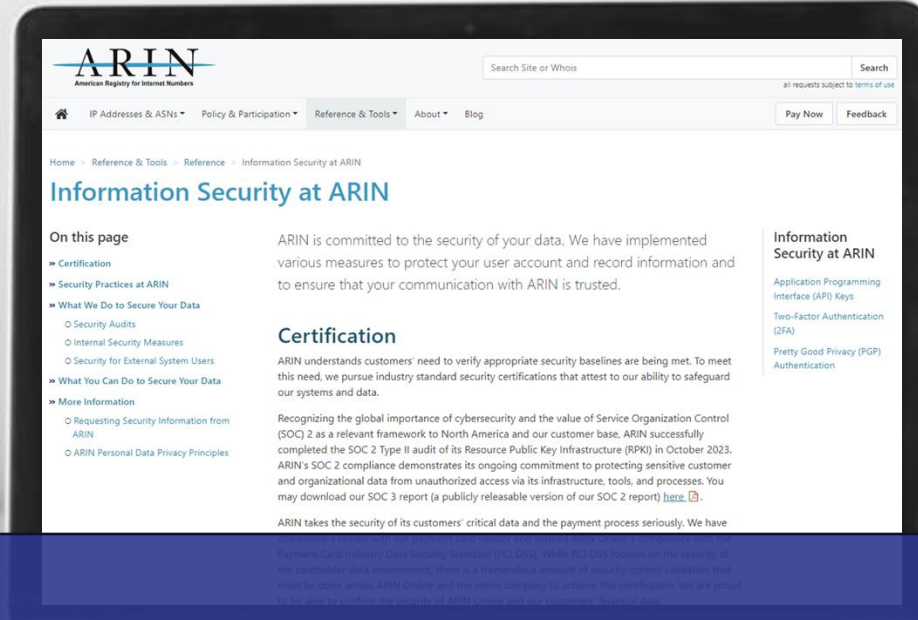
ARIN
American Registry for Internet Numbers

Search Site or Whois
Search
all requests subject to terms of use

IP Addresses & ASNs ▾ Policy & Participation ▾ Reference & Tools ▾ About ▾ Blog
Pay Now
Feedback

Home > Reference & Tools > Reference > Information Security at ARIN

Information Security at ARIN

On this page
» Certification
» Security Practices at ARIN
» What We Do to Secure Your Data
○ Security Audits
○ Internal Security Measures
○ Security for External System Users
» What You Can Do to Secure Your Data
» More Information
○ Requesting Security Information from ARIN
○ ARIN Personal Data Privacy Principles

ARIN is committed to the security of your data. We have implemented various measures to protect your user account and record information and to ensure that your communication with ARIN is trusted.

Certification

ARIN understands customers' need to verify appropriate security baselines are being met. To meet this need, we pursue industry standard security certifications that attest to our ability to safeguard our systems and data.

Recognizing the global importance of cybersecurity and the value of Service Organization Control (SOC) 2 as a relevant framework to North America and our customer base, ARIN successfully completed the SOC 2 Type II audit of its Resource Public Key Infrastructure (RPKI) in October 2023. ARIN's SOC 2 compliance demonstrates its ongoing commitment to protecting sensitive customer and organizational data from unauthorized access via its infrastructure, tools, and processes. You may download our SOC 3 report (a publicly releasable version of our SOC 2 report) here.

ARIN takes the security of its customers' critical data and the payment process seriously. We have completed a review with our payments card vendor and certified ARIN Online is compliant with the Payment Card Industry Data Security Standard (PCI DSS). While PCI DSS focuses on the security of the cardholder data environment, there is a tremendous amount of security control validation that must be done across ARIN Online and the entire company to achieve this certification. We are proud to be able to confirm the security of ARIN Online and our customers' financial data.

Information Security at ARIN
Application Programming Interface (API) Keys
Two-Factor Authentication (2FA)
Pretty Good Privacy (PGP) Authentication